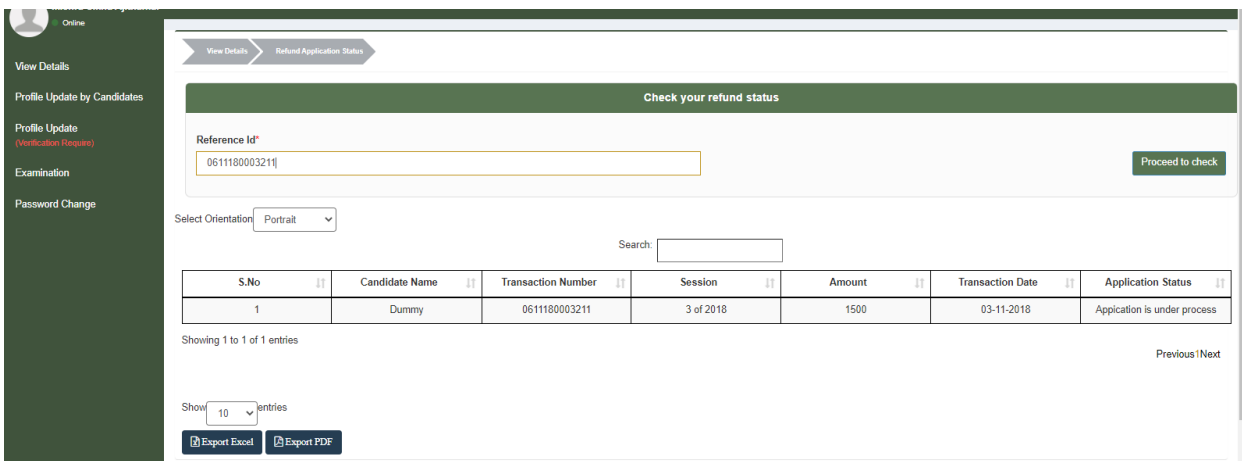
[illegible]
Online

View Details
Profile Update by Candidates
Profile Update
(Verification Require)
Examination
Password Change

View Details
Refund Application Status

Check your refund status

Reference Id*
0611180003211

Proceed to check

Select Orientation Portrait

Search:

| S.No | Candidate Name | Transaction Number | Session | Amount | Transaction Date | Application Status |
|---|---|---|---|---|---|---|
| 1 | Dummy | 0611180003211 | 3 of 2018 | 1500 | 03-11-2018 | Appication is under process |

Showing 1 to 1 of 1 entries

Previous 1 Next

Show 10 entries

Export Excel
Export PDF